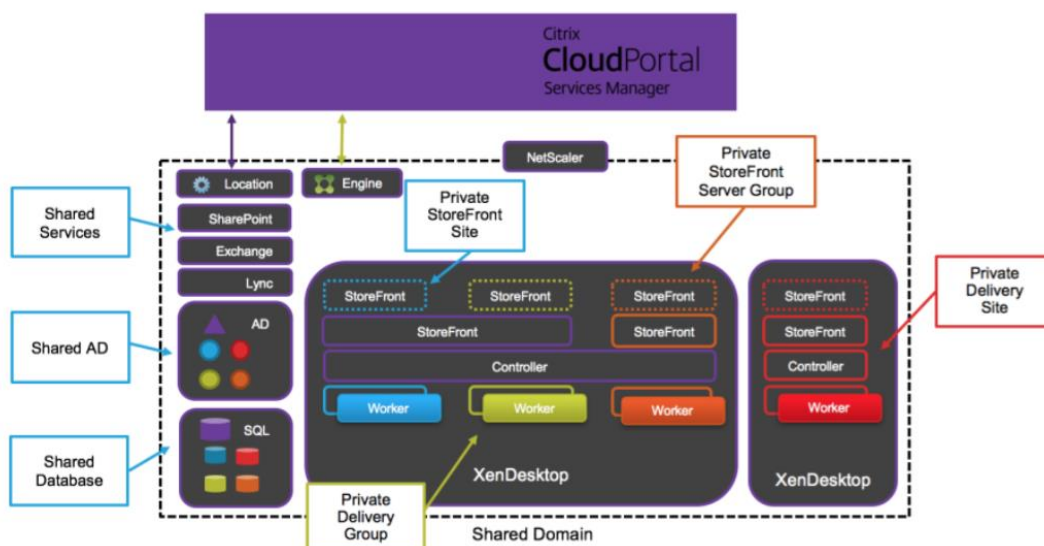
Citrix
CloudPortal
Services Manager

NetScaler

Location

Engine

Private StoreFront Server Group

Private StoreFront Site

Shared Services

SharePoint

Exchange

Lync

AD

Shared AD

SQL

Shared Database

StoreFront

StoreFront

StoreFront

StoreFront

StoreFront

Controller

Worker

Worker

Worker

XenDesktop

StoreFront

StoreFront

Controller

Worker

XenDesktop

Private Delivery Site

Private Delivery Group

Shared Domain